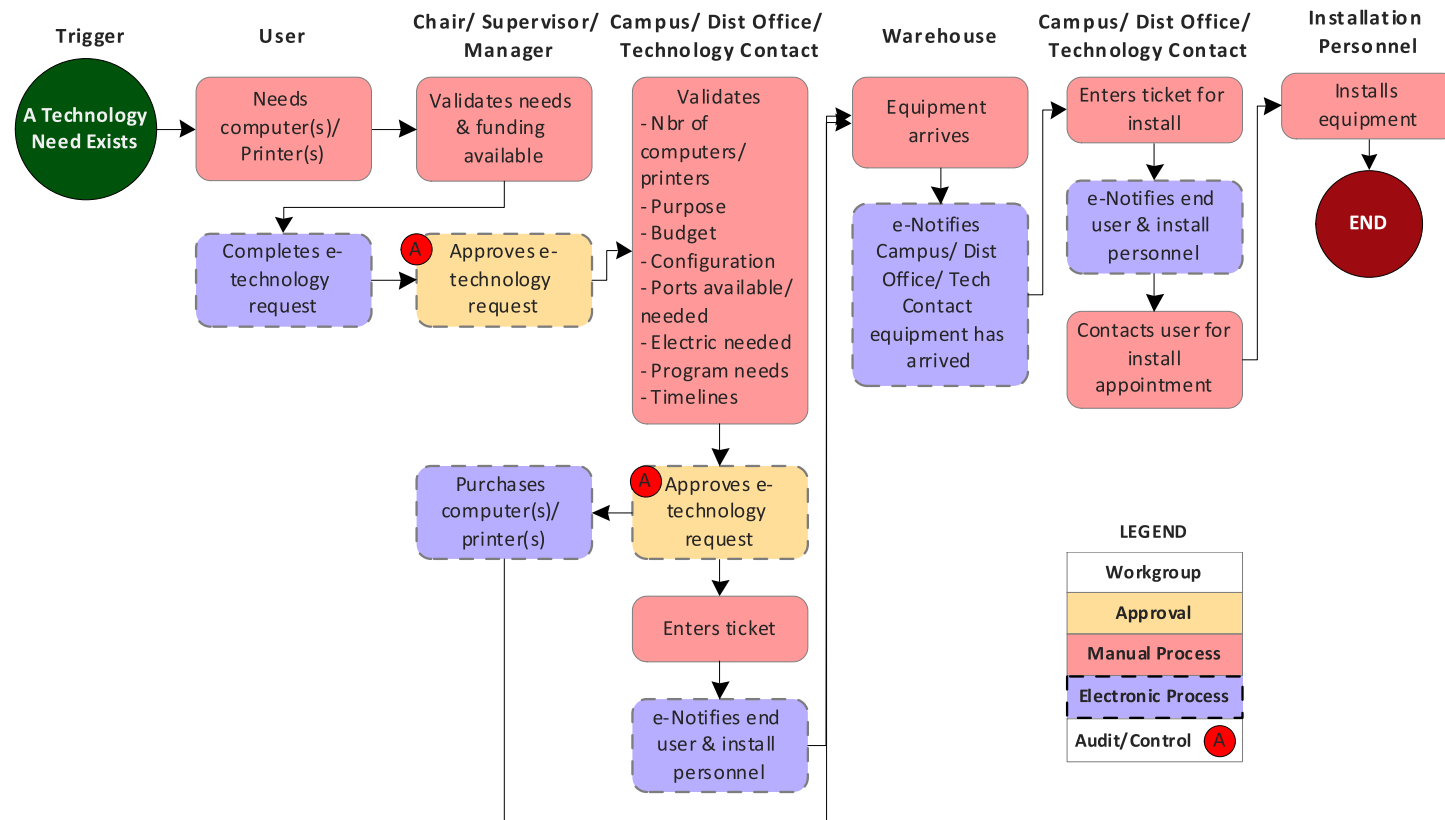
Trigger

A Technology Need Exists

User

Needs computer(s)/ Printer(s)

Completes e-technology request

Chair/ Supervisor/ Manager

Validates needs & funding available

A Approves e-technology request

Purchases computer(s)/ printer(s)

Campus/ Dist Office/ Technology Contact

Validates
- Nbr of computers/ printers
- Purpose
- Budget
- Configuration
- Ports available/ needed
- Electric needed
- Program needs
- Timelines

A Approves e-technology request

Enters ticket

e-Notifies end user & install personnel

Warehouse

Equipment arrives

e-Notifies Campus/ Dist Office/ Tech Contact equipment has arrived

Campus/ Dist Office/ Technology Contact

Enters ticket for install

e-Notifies end user & install personnel

Contacts user for install appointment

Installation Personnel

Installs equipment

END

LEGEND

| Workgroup |
|---|
| Approval |
| Manual Process |
| Electronic Process |
| Audit/Control A |